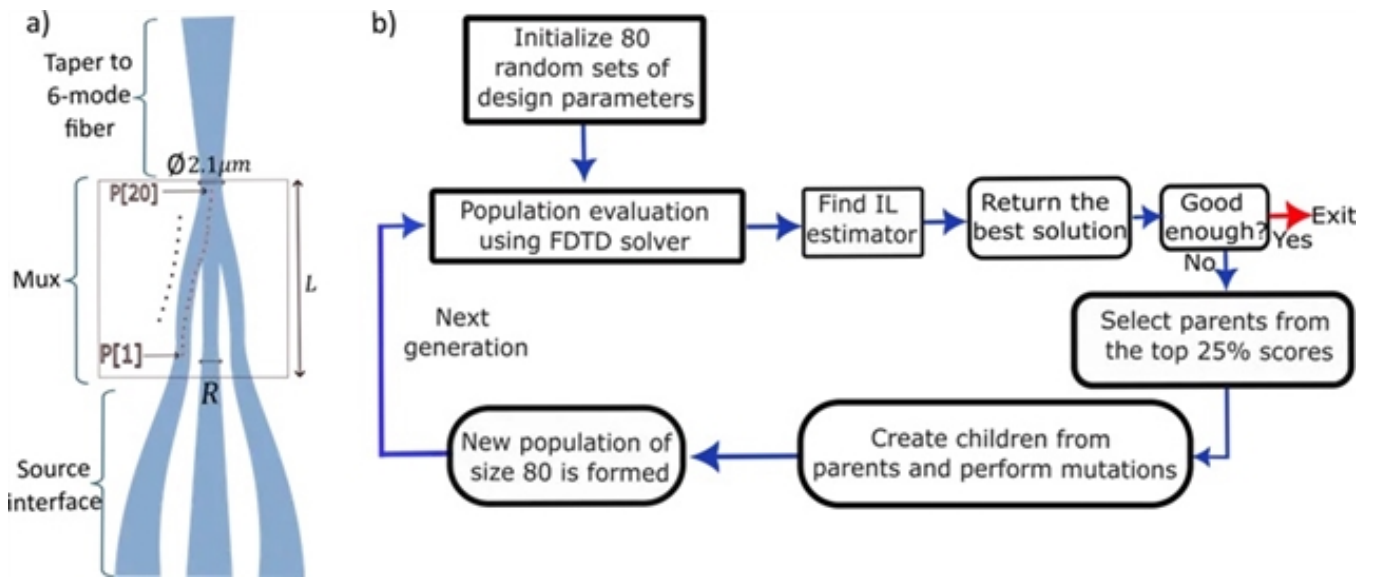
a)

Taper to 6-mode fiber

$\varnothing 2.1\mu m$

P[20]

Mux

$L$

P[1]

$R$

Source interface

b)

Initialize 80 random sets of design parameters

Population evaluation using FDTD solver

Find IL estimator

Return the best solution

Good enough?

Exit

Yes

No

Next generation

Select parents from the top 25% scores

Create children from parents and perform mutations

New population of size 80 is formed